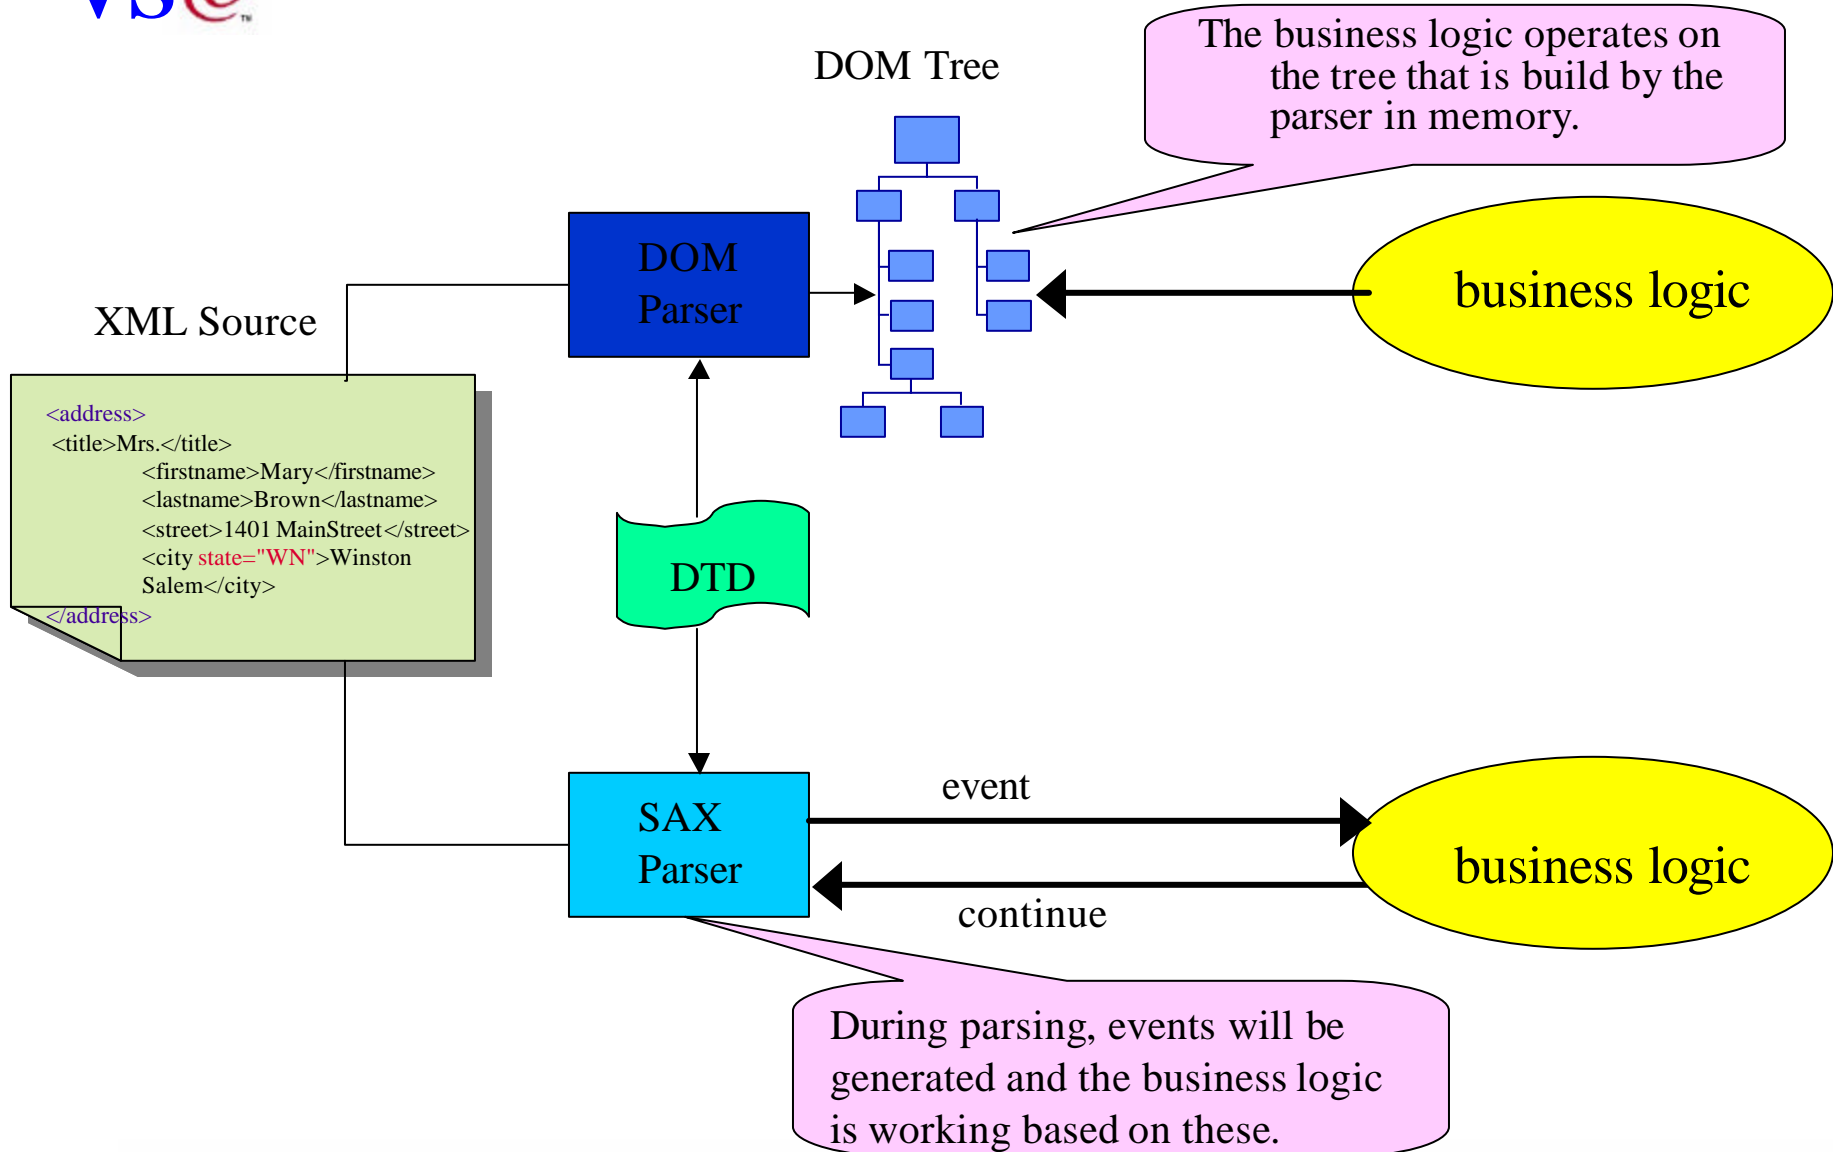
DOM Tree

The business logic operates on the tree that is build by the parser in memory.

DOM Parser

business logic

XML Source

<address>
<title>Mrs.</title>
<firstname>Mary</firstname>
<lastname>Brown</lastname>
<street>1401 MainStreet</street>
<city state="WN">Winston Salem</city>
</address>

DTD

SAX Parser

event

continue

business logic

During parsing, events will be generated and the business logic is working based on these.